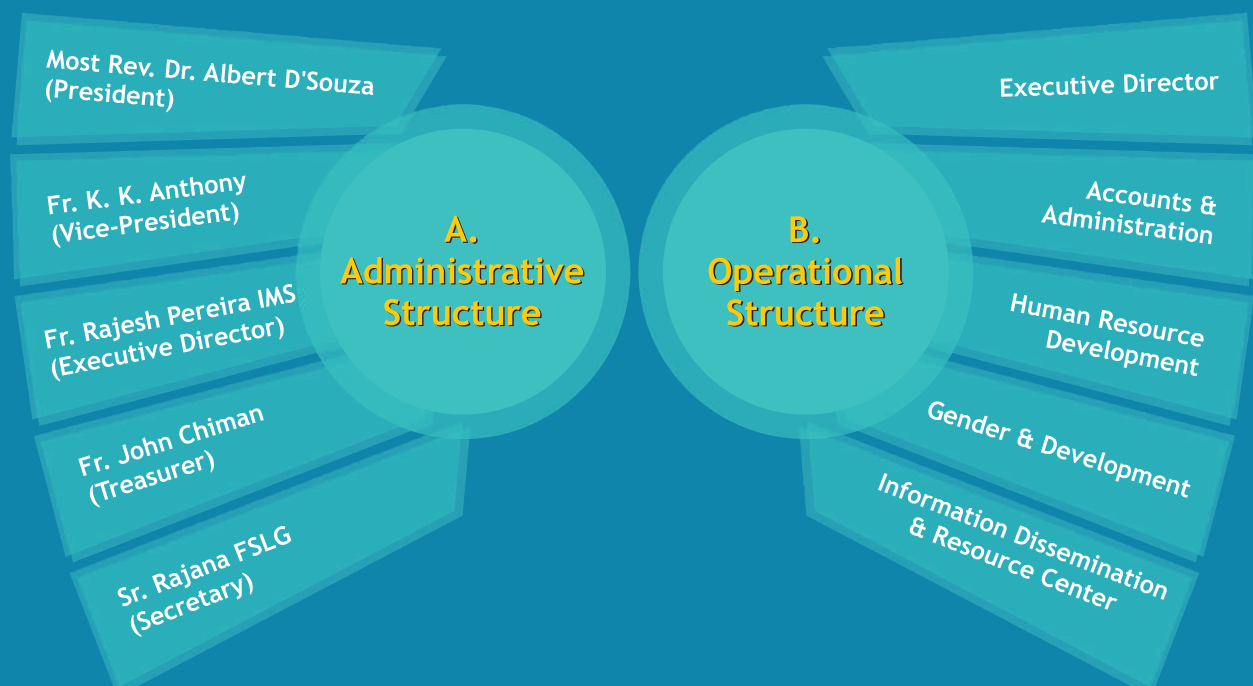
Most Rev. Dr. Albert D'Souza
(President)

Fr. K. K. Anthony
(Vice-President)

Fr. Rajesh Pereira IMS
(Executive Director)

Fr. John Chiman
(Treasurer)

Sr. Rajana FSLG
(Secretary)

A.
Administrative
Structure

B.
Operational
Structure

Executive Director

Accounts &
Administration

Human Resource
Development

Gender & Development

Information Dissemination
& Resource Center